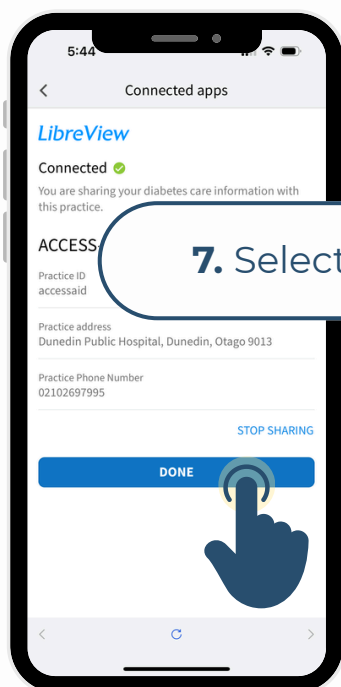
5:44

Connected apps

LibreView

Connected

You are sharing your diabetes care information with this practice.

ACCESS-

7. Select

Practice ID
accessaid

Practice address
Dunedin Public Hospital, Dunedin, Otago 9013

Practice Phone Number
02102697995

STOP SHARING

DONE